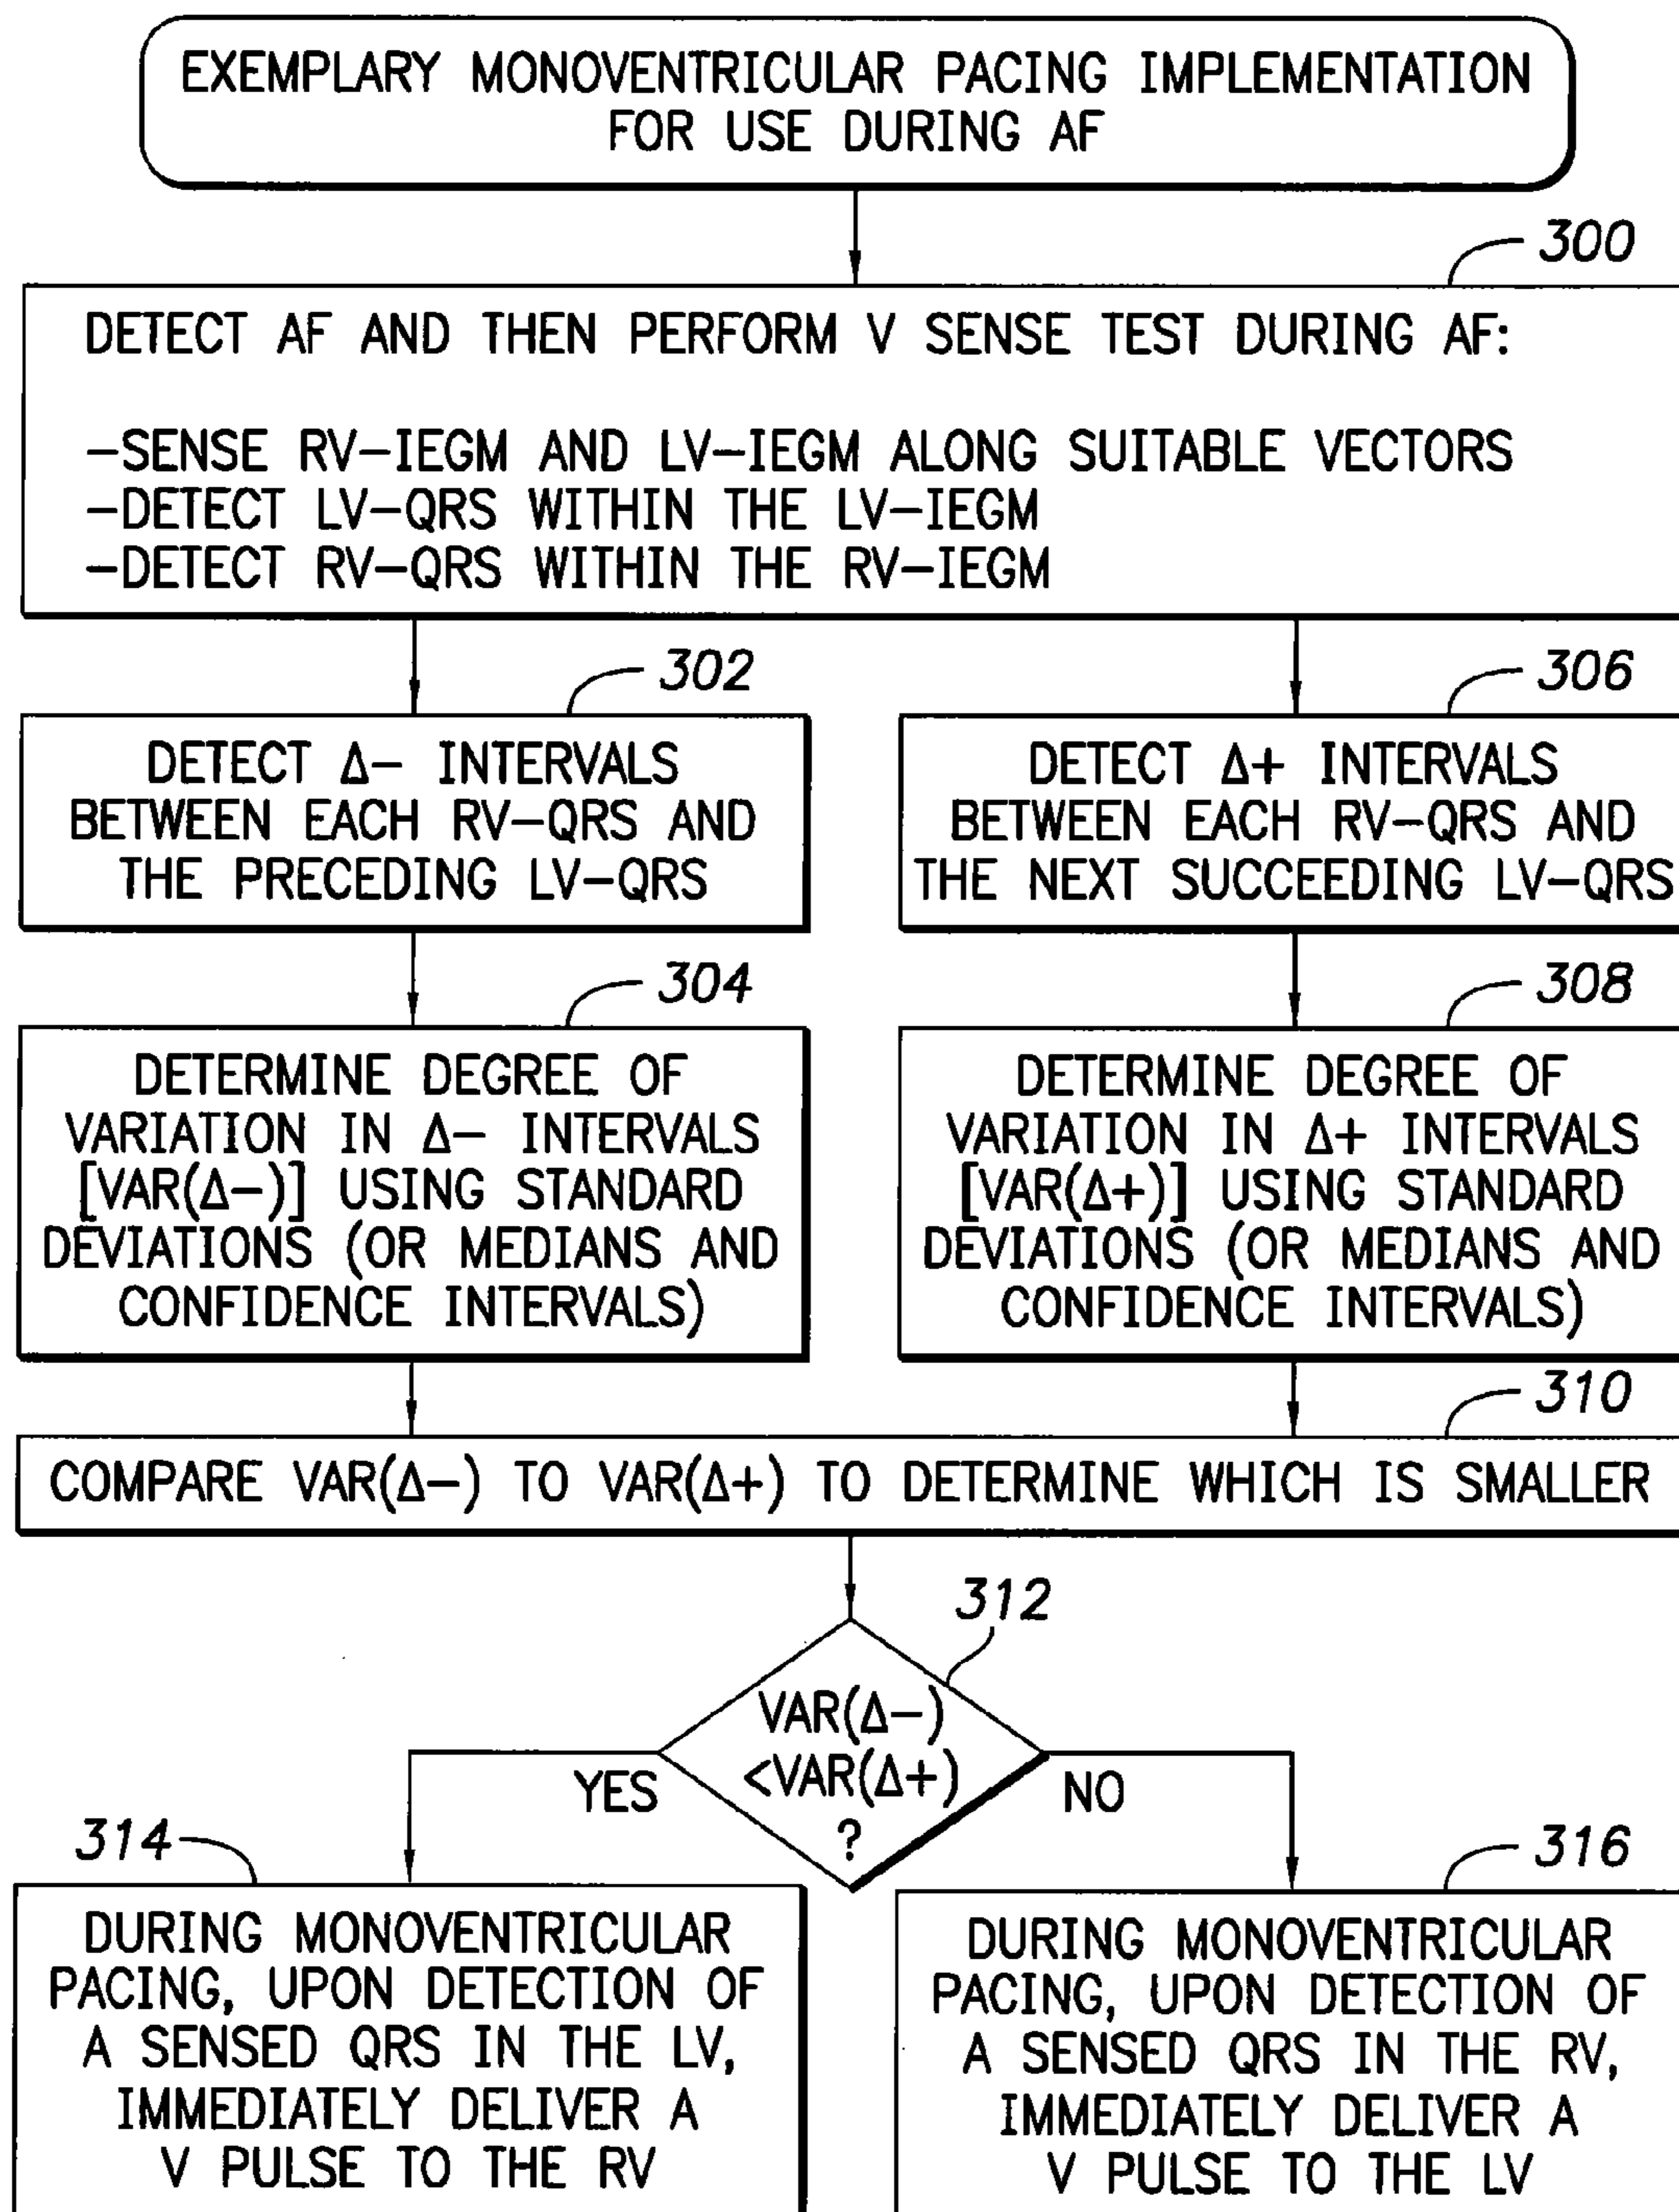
EXEMPLARY MONOVENTRICULAR PACING IMPLEMENTATION FOR USE DURING AF

300

DETECT AF AND THEN PERFORM V SENSE TEST DURING AF:

-SENSE RV-IEGM AND LV-IEGM ALONG SUITABLE VECTORS
-DETECT LV-QRS WITHIN THE LV-IEGM
-DETECT RV-QRS WITHIN THE RV-IEGM

302

DETECT Δ- INTERVALS BETWEEN EACH RV-QRS AND THE PRECEDING LV-QRS

306

DETECT Δ+ INTERVALS BETWEEN EACH RV-QRS AND THE NEXT SUCCEEDING LV-QRS

304

DETERMINE DEGREE OF VARIATION IN Δ- INTERVALS [VAR(Δ-)] USING STANDARD DEVIATIONS (OR MEDIANS AND CONFIDENCE INTERVALS)

308

DETERMINE DEGREE OF VARIATION IN Δ+ INTERVALS [VAR(Δ+)] USING STANDARD DEVIATIONS (OR MEDIANS AND CONFIDENCE INTERVALS)

310

COMPARE VAR(Δ-) TO VAR(Δ+) TO DETERMINE WHICH IS SMALLER

312

VAR(Δ-) <VAR(Δ+) ?

YES

NO

314

DURING MONOVENTRICULAR PACING, UPON DETECTION OF A SENSED QRS IN THE LV, IMMEDIATELY DELIVER A V PULSE TO THE RV

316

DURING MONOVENTRICULAR PACING, UPON DETECTION OF A SENSED QRS IN THE RV, IMMEDIATELY DELIVER A V PULSE TO THE LV